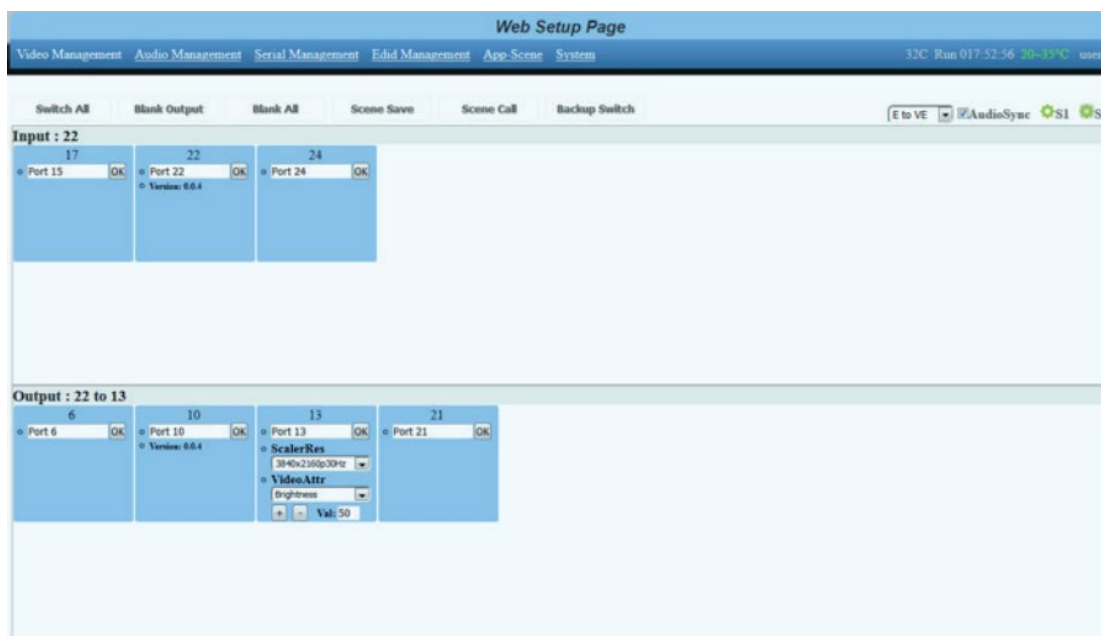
Web Setup Page

Video Management Audio Management Serial Management Edid Management App-Scene System

32C Run 017:52:56 20~35°C user

Switch All Blank Output Blank All Scene Save Scene Call Backup Switch

E to VE AudioSync S1 S

Input : 22

| 17 | 22 | 24 |
|---|---|---|
| Port 15 OK | Port 22 OK | Port 24 OK |
| | Version: 0.0.4 | |

Output : 22 to 13

| 6 | 10 | 13 | 21 |
|---|---|---|---|
| Port 6 OK | Port 10 OK | Port 13 OK | Port 21 OK |
| | Version: 0.0.4 | ScalerRes | |
| | | 3840x2160p30Hz | |
| | | VideoAttr | |
| | | Brightness | |
| | | + - Val: 50 | |